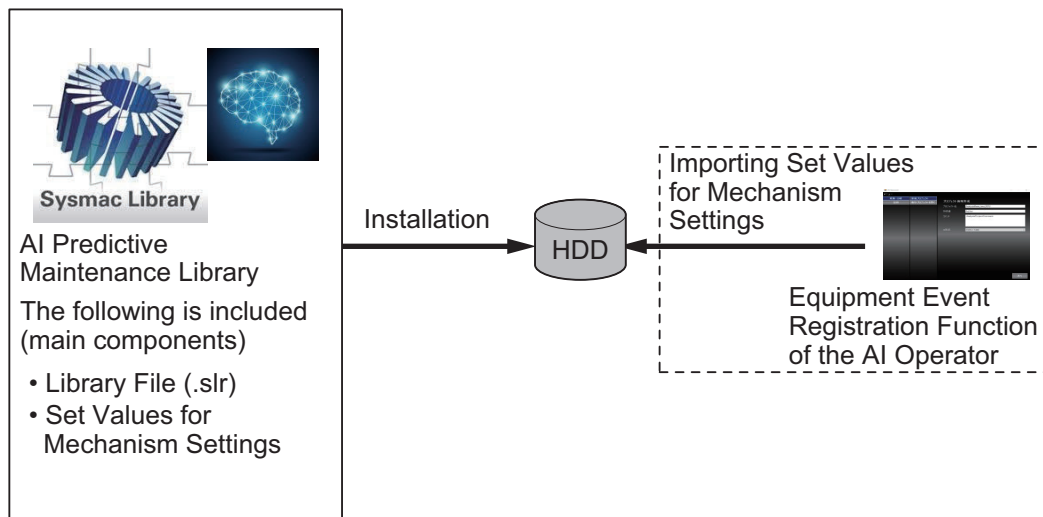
Sysmac Library

AI Predictive Maintenance Library

The following is included (main components)

• Library File (.slr)
• Set Values for Mechanism Settings

Installation

HDD

Importing Set Values for Mechanism Settings

Equipment Event Registration Function of the AI Operator